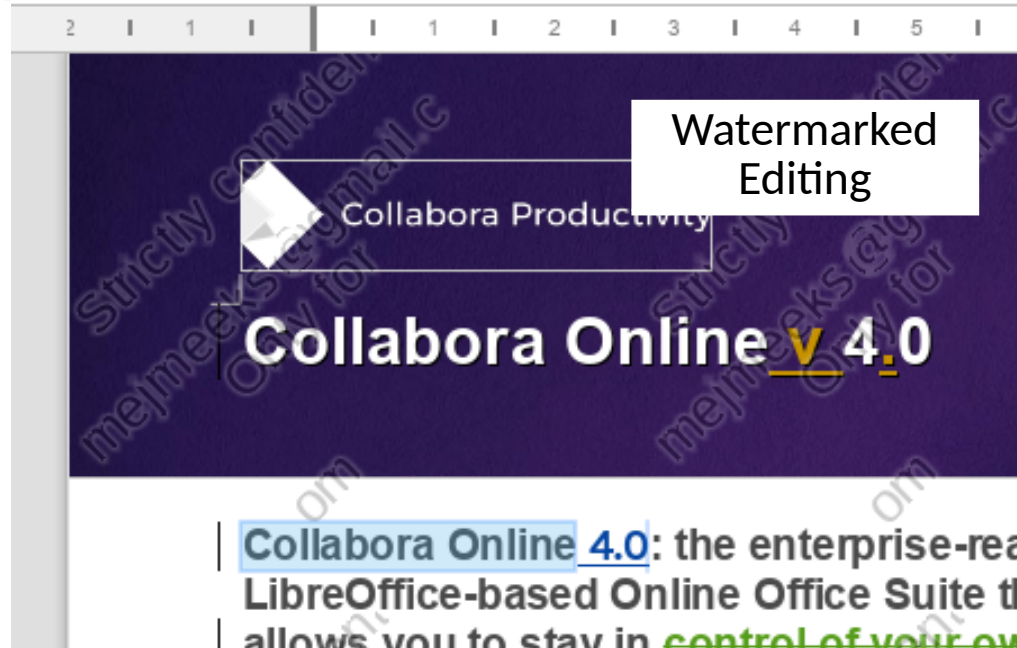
2 1 1 2 3 4 5

Watermarked Editing

Collabora Productivity

Collabora Online v 4.0

Strictly confidential mejmeeks@gmail.com Only for

Collabora Online 4.0: the enterprise-rea LibreOffice-based Online Office Suite t allows you to stay in control of your ow